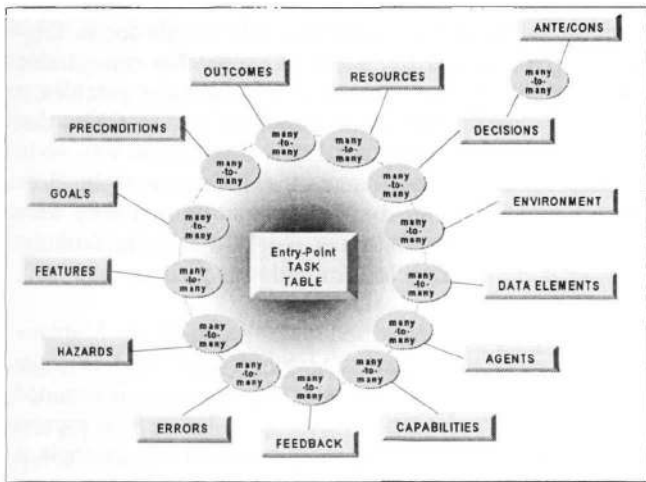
Entry-Point TASK TABLE

OUTCOMES

many-to-many

RESOURCES

many-to-many

ANTE/CONS

many-to-many

DECISIONS

many-to-many

PRECONDITIONS

many-to-many

GOALS

many-to-many

ENVIRONMENT

many-to-many

FEATURES

many-to-many

DATA ELEMENTS

many-to-many

HAZARDS

many-to-many

many-to-many

AGENTS

many-to-many

many-to-many

many-to-many

ERRORS

FEEDBACK

CAPABILITIES